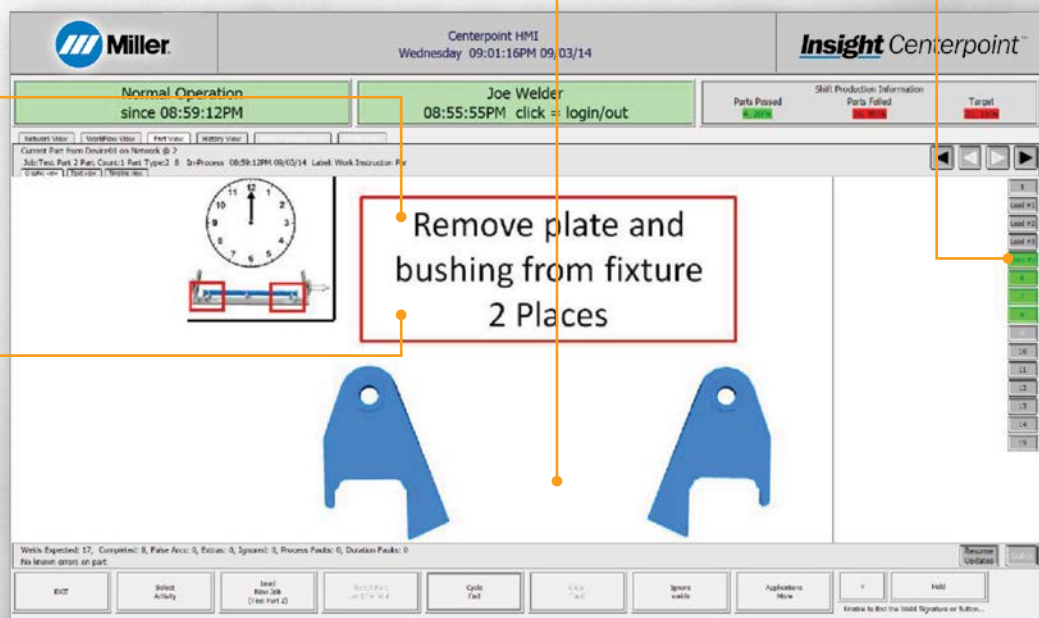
Miller

Centerpoint HMI
Wednesday 09:01:16PM 09/03/14

Insight Centerpoint™

Normal Operation
since 08:59:12PM

Joe Welder
08:55:55PM click = login/out

Shift Production Information
Parts Passed
Parts Failed
Target

Network View | Workflow View | Part View | History View

Current Part from Device01 on Network @ 2
Job:Test Part 2 Part Count:1 Part Type:2 8 In-Process 08:59:12PM 09/03/14 Label: Work Instruction Par

Remove plate and bushing from fixture 2 Places

1
Load #1
Load #2
Load #3
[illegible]
6
7
8
9
10
11
12
13
14
15

Welds Expected: 17, Completed: 8, False Arcs: 0, Extras: 0, Ignored: 0, Process Faults: 0, Duration Faults: 0
No known errors on part

Resume Updates

EXIT
Select Activity
Load New Job (Test Part 2)
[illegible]
Cycle Fail
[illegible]
Ignore welds
Applications More
<
Hold
Unable to find the Weld Signature or button...